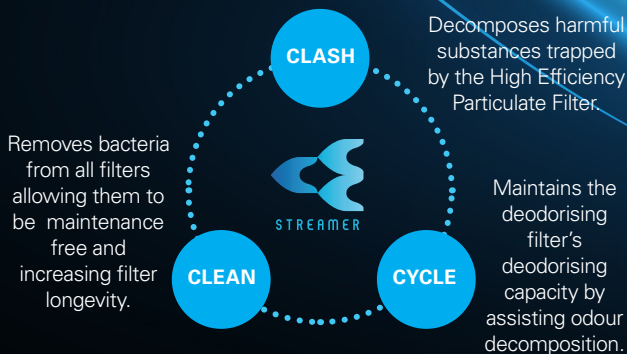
CLASH

Decomposes harmful substances trapped by the High Efficiency Particulate Filter.

Removes bacteria from all filters allowing them to be maintenance free and increasing filter longevity.

STREAMER

Maintains the deodorising filter's deodorising capacity by assisting odour decomposition.

CLEAN

CYCLE